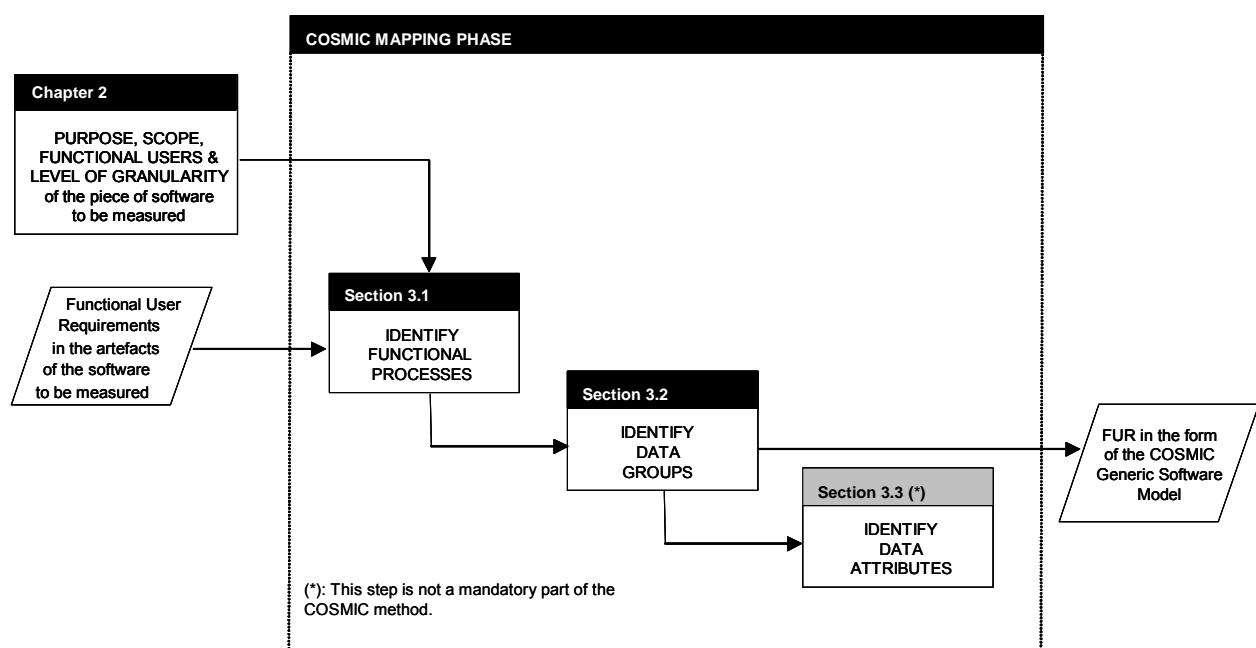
COSMIC MAPPING PHASE

Chapter 2

PURPOSE, SCOPE, FUNCTIONAL USERS & LEVEL OF GRANULARITY of the piece of software to be measured

Functional User Requirements in the artefacts of the software to be measured

Section 3.1

IDENTIFY FUNCTIONAL PROCESSES

Section 3.2

IDENTIFY DATA GROUPS

Section 3.3 (*)

IDENTIFY DATA ATTRIBUTES

FUR in the form of the COSMIC Generic Software Model

(*): This step is not a mandatory part of the COSMIC method.